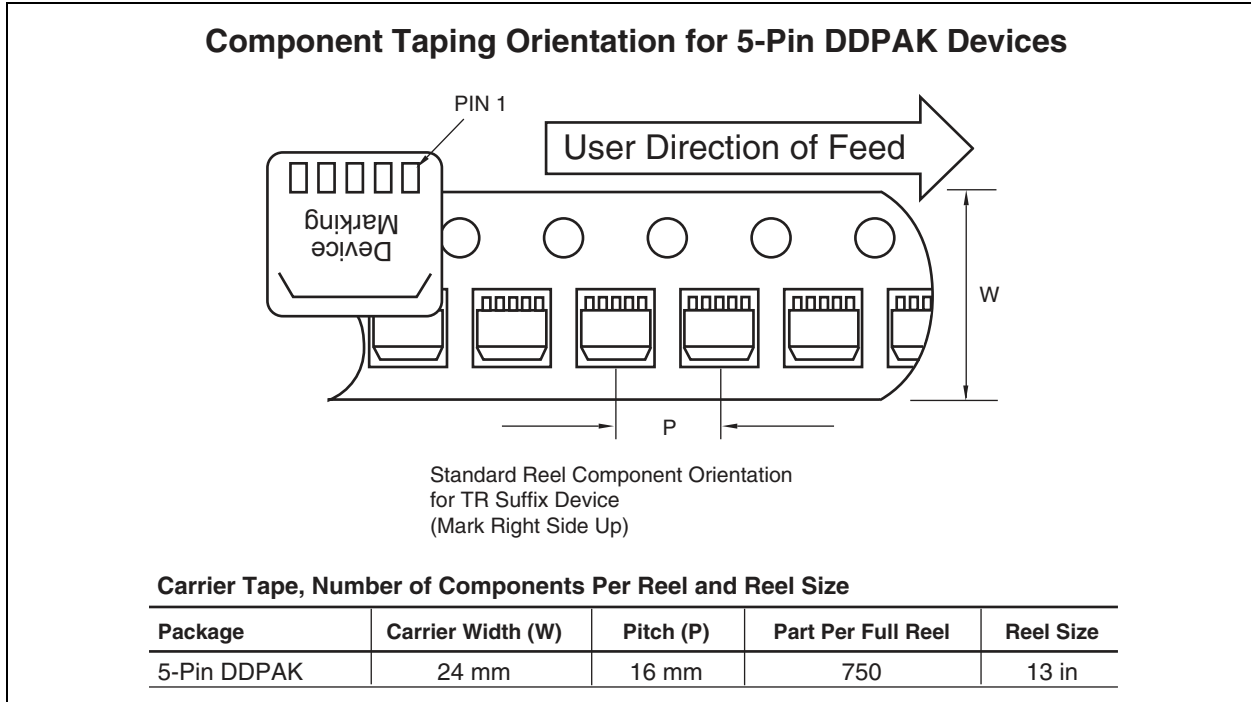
Component Taping Orientation for 5-Pin DDPAK Devices

PIN 1

User Direction of Feed

Device Marking

W

P

Standard Reel Component Orientation for TR Suffix Device (Mark Right Side Up)

Carrier Tape, Number of Components Per Reel and Reel Size

| Package | Carrier Width (W) | Pitch (P) | Part Per Full Reel | Reel Size |
|---|---|---|---|---|
| 5-Pin DDPAK | 24 mm | 16 mm | 750 | 13 in |